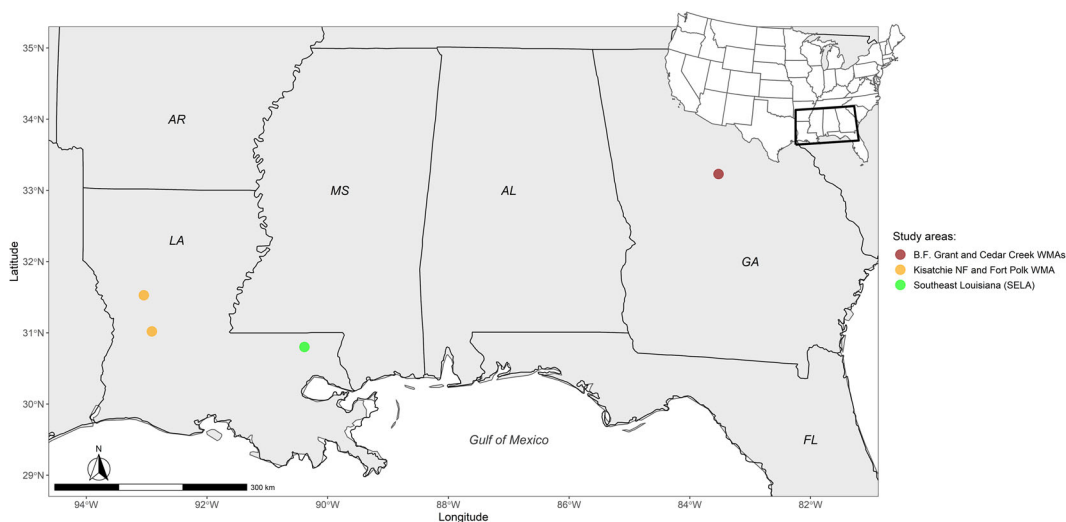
35°N
34°N
33°N
32°N
31°N
30°N
29°N
Latitude
AR
MS
AL
GA
LA
FL
Gulf of Mexico
N
300 km
94°W
92°W
90°W
88°W
86°W
84°W
82°W
Longitude
Study areas:
B.F. Grant and Cedar Creek WMAs
Kisatchie NF and Fort Polk WMA
Southeast Louisiana (SELA)